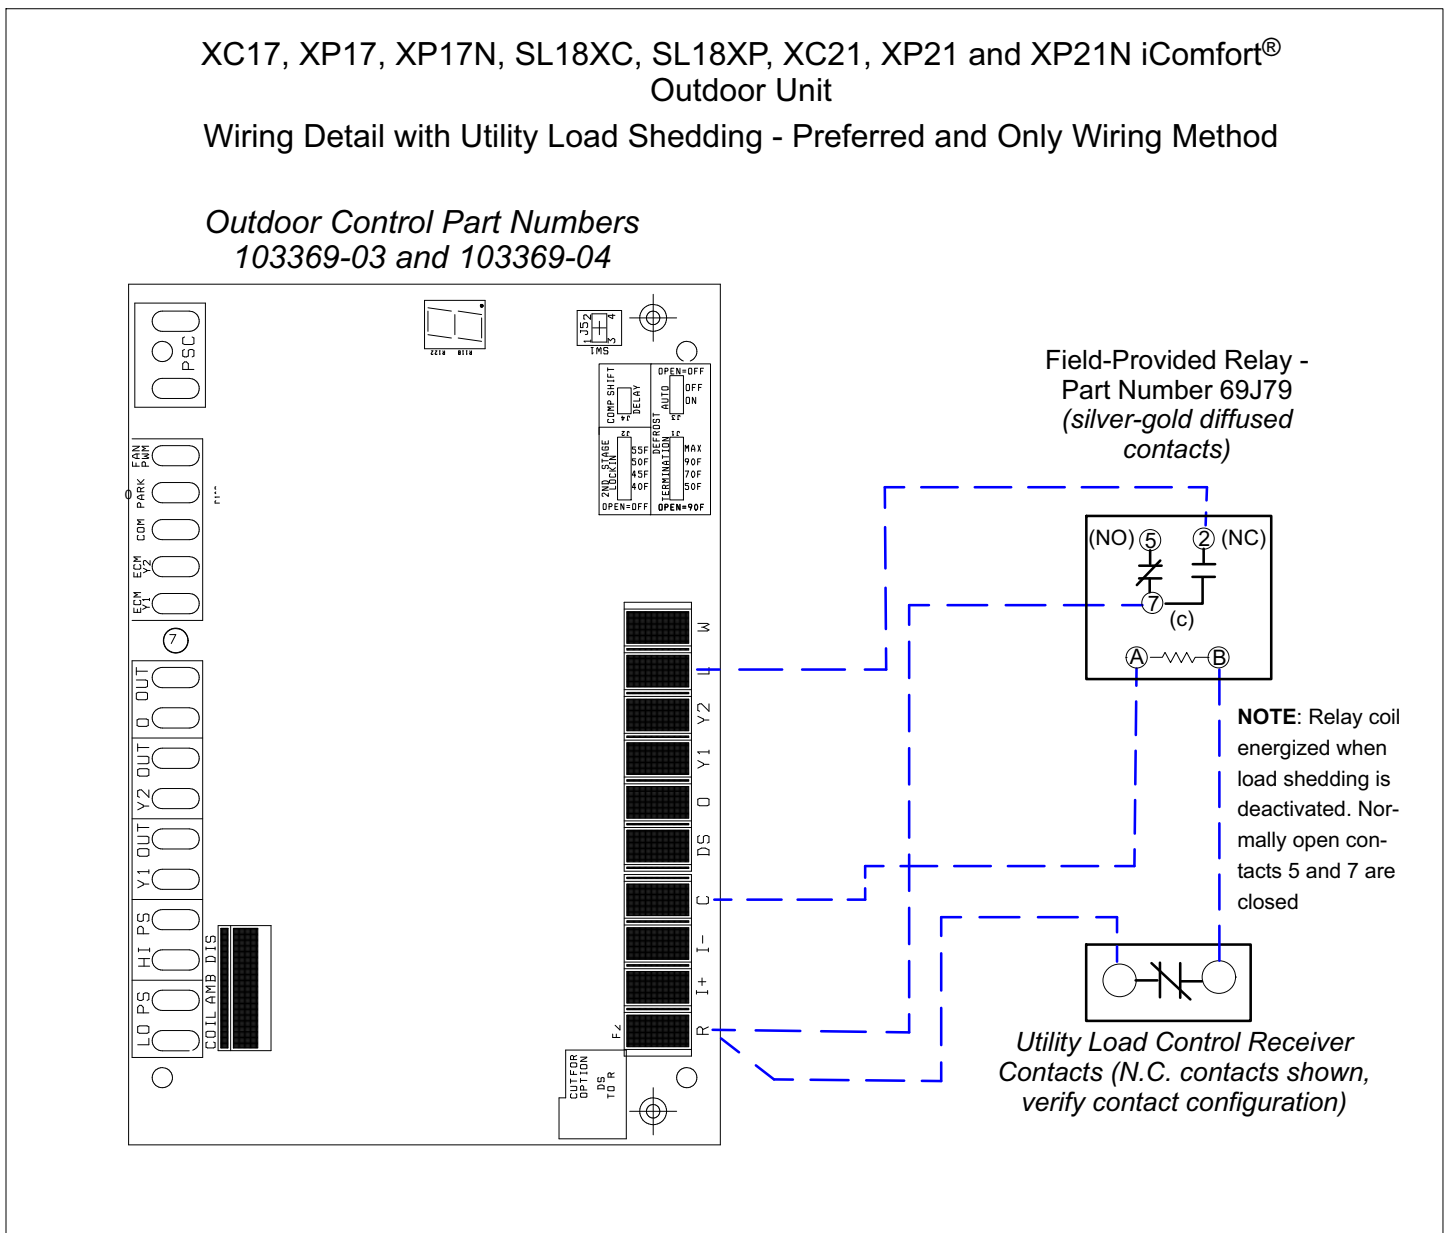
XC17, XP17, XP17N, SL18XC, SL18XP, XC21, XP21 and XP21N iComfort®
Outdoor Unit

Wiring Detail with Utility Load Shedding - Preferred and Only Wiring Method

Outdoor Control Part Numbers
103369-03 and 103369-04

PSC

J52 TMS

OPEN=OFF
COMP SHIFT DELAY
AUTO OFF ON
DEFROST

2ND STAGE LOCK-IN 55F 50F 45F 40F OPEN=OFF

TERMINATION MAX 90F 70F 50F OPEN=90F

FAN PWM
PARK
COM
ECM Y2
ECM Y1

7

O OUT
O
Y2 OUT
Y2
Y1 OUT
Y1
HI PS
LO PS
COIL AMB DIS

W
L
Y2
Y1
O
DS
C
I-
I+
R

CUTFOR OPTION DS TO R

Field-Provided Relay - Part Number 69J79
(silver-gold diffused contacts)

(NO) 5 2 (NC)
7
(c)
A B

NOTE: Relay coil energized when load shedding is deactivated. Normally open contacts 5 and 7 are closed

Utility Load Control Receiver Contacts (N.C. contacts shown, verify contact configuration)